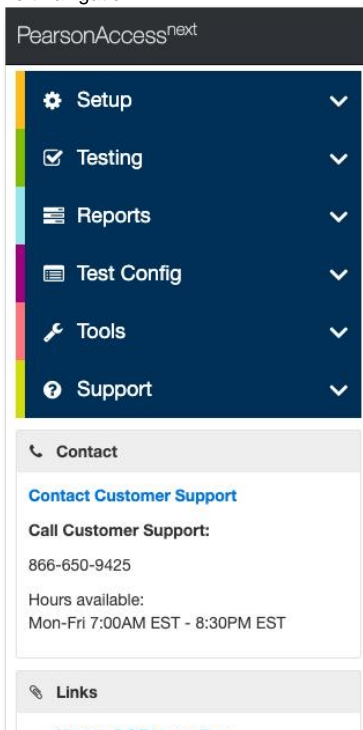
PearsonAccess$^{next}$

Setup

Testing

Reports

Test Config

Tools

Support

Contact

Contact Customer Support

Call Customer Support:

866-650-9425

Hours available:
Mon-Fri 7:00AM EST - 8:30PM EST

Links

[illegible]